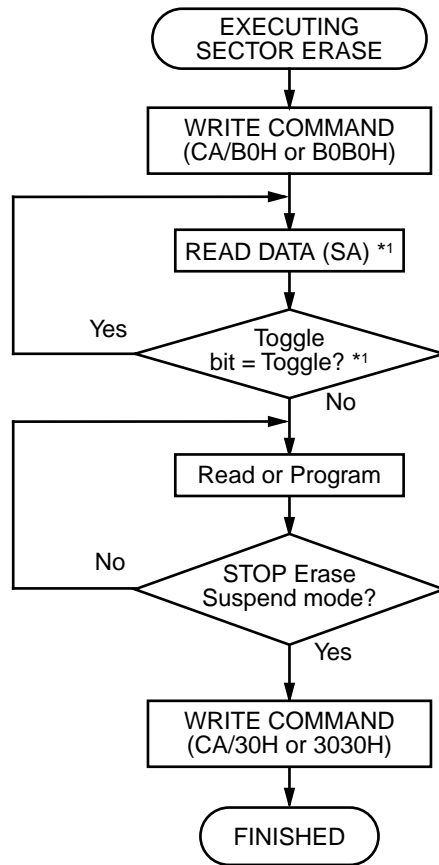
EXECUTING SECTOR ERASE

WRITE COMMAND (CA/B0H or B0B0H)

READ DATA (SA) *1

Yes

Toggle bit = Toggle? *1

No

Read or Program

No

STOP Erase Suspend mode?

Yes

WRITE COMMAND (CA/30H or 3030H)

FINISHED